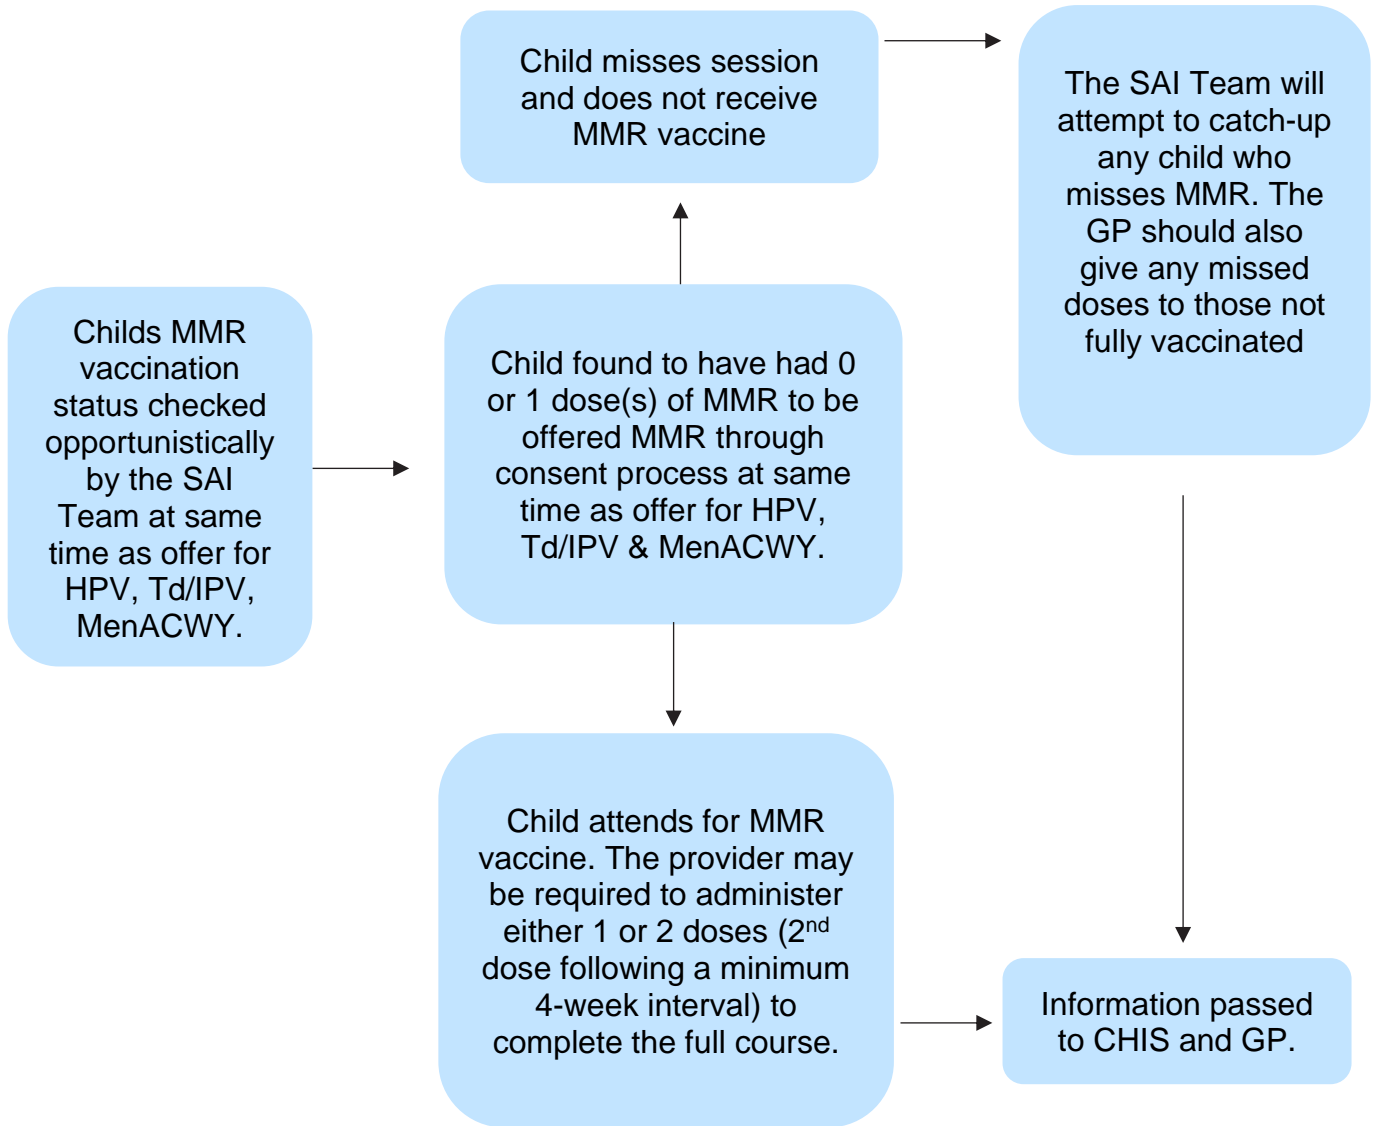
Childs MMR vaccination status checked opportunistically by the SAI Team at same time as offer for HPV, Td/IPV, MenACWY.

Child found to have had 0 or 1 dose(s) of MMR to be offered MMR through consent process at same time as offer for HPV, Td/IPV & MenACWY.

Child misses session and does not receive MMR vaccine

The SAI Team will attempt to catch-up any child who misses MMR. The GP should also give any missed doses to those not fully vaccinated

Child attends for MMR vaccine. The provider may be required to administer either 1 or 2 doses (2$^{nd}$ dose following a minimum 4-week interval) to complete the full course.

Information passed to CHIS and GP.